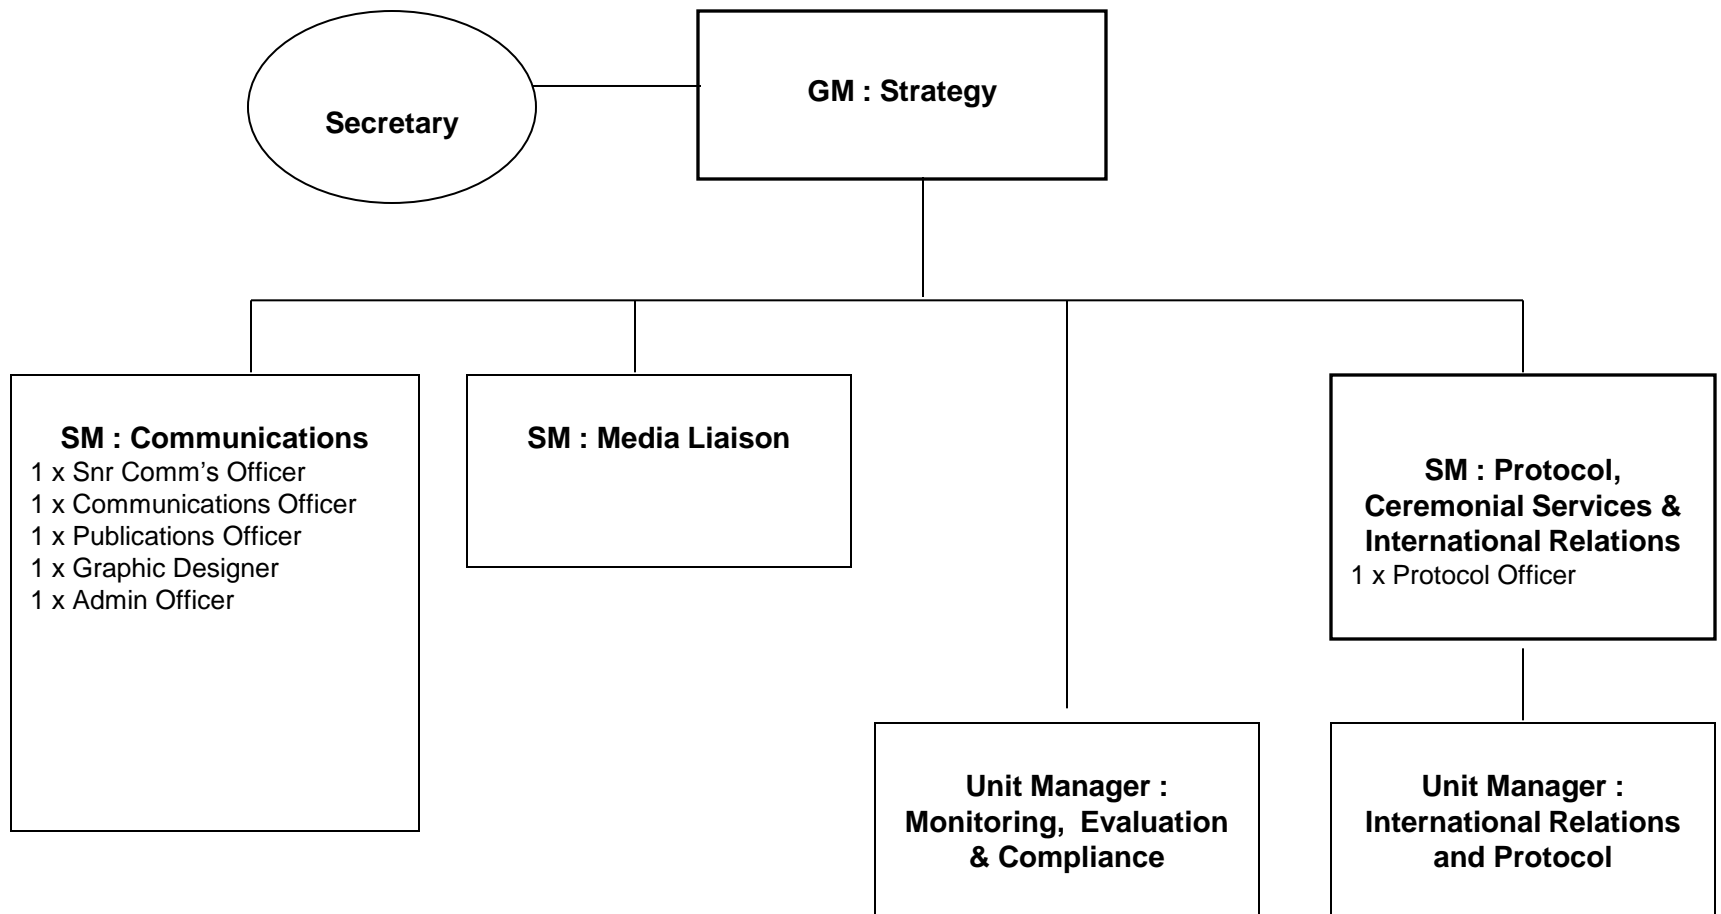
Secretary

GM : Strategy

SM : Communications
1 x Snr Comm's Officer
1 x Communications Officer
1 x Publications Officer
1 x Graphic Designer
1 x Admin Officer

SM : Media Liaison

SM : Protocol, Ceremonial Services & International Relations
1 x Protocol Officer

Unit Manager : Monitoring, Evaluation & Compliance

Unit Manager : International Relations and Protocol